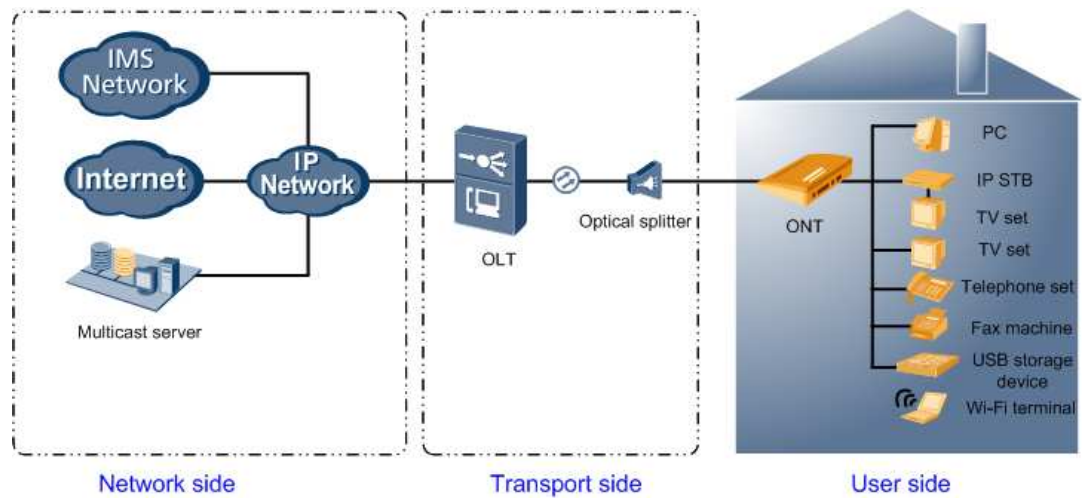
IMS Network

Internet

IP Network

Multicast server

OLT

Optical splitter

ONT

PC

IP STB

TV set

TV set

Telephone set

Fax machine

USB storage device

Wi-Fi terminal

Network side

Transport side

User side